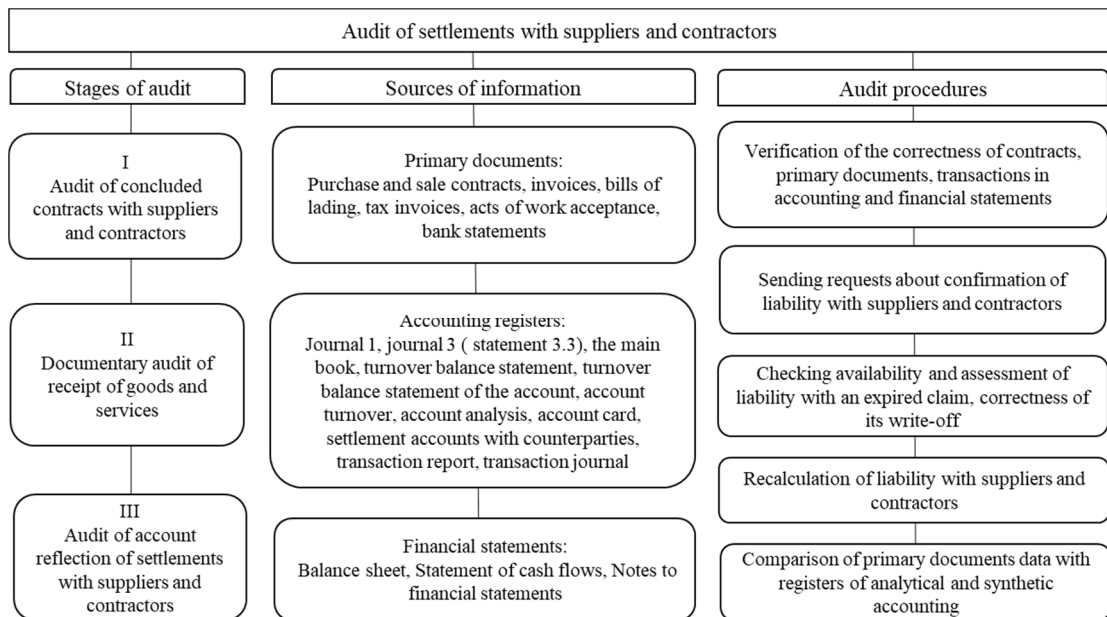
Audit of settlements with suppliers and contractors

Stages of audit

I
Audit of concluded contracts with suppliers and contractors

II
Documentary audit of receipt of goods and services

III
Audit of account reflection of settlements with suppliers and contractors

Sources of information

Primary documents:
Purchase and sale contracts, invoices, bills of lading, tax invoices, acts of work acceptance, bank statements

Accounting registers:
Journal 1, journal 3 ( statement 3.3), the main book, turnover balance statement, turnover balance statement of the account, account turnover, account analysis, account card, settlement accounts with counterparties, transaction report, transaction journal

Financial statements:
Balance sheet, Statement of cash flows, Notes to financial statements

Audit procedures

Verification of the correctness of contracts, primary documents, transactions in accounting and financial statements

Sending requests about confirmation of liability with suppliers and contractors

Checking availability and assessment of liability with an expired claim, correctness of its write-off

Recalculation of liability with suppliers and contractors

Comparison of primary documents data with registers of analytical and synthetic accounting